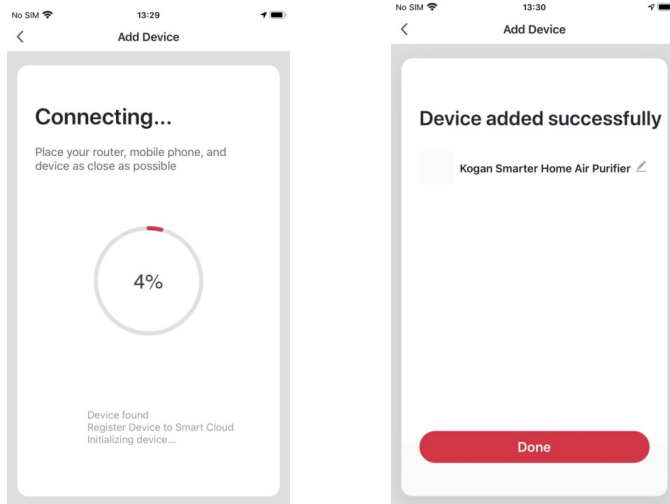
No SIM 13:29

Add Device

Connecting...

Place your router, mobile phone, and device as close as possible

4%

Device found
Register Device to Smart Cloud
Initializing device...

No SIM 13:30

Add Device

Device added successfully

Kogan Smarter Home Air Purifier

Done